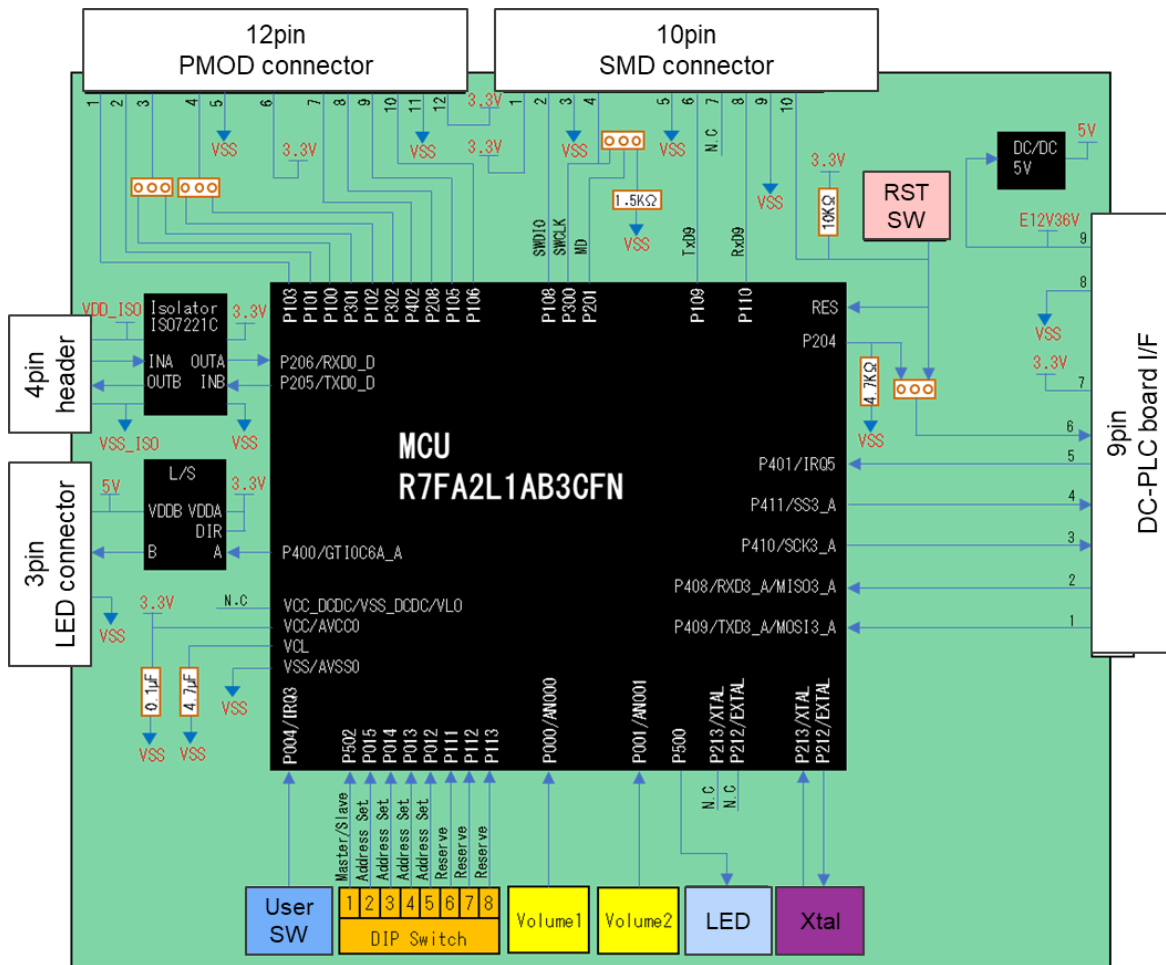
12pin
PMOD connector

10pin
SMD connector

1 2 3 4 5 6 7 8 9 10 11 12
3.3V
VSS
3.3V
VSS
3.3V

1 2 3 4 5 6 7 8 9 10
VSS
VSS
N.C
VSS
1.5KΩ
VSS
3.3V
10KΩ
DC/DC 5V
5V
RST SW
E12V36V

SWDIO SWCLK MD TxD9 RxD9

P103 P101 P100 P301 P102 P302 P402 P208 P105 P106
P108 P300 P201
P109 P110
RES
P204

VDD_ISO
Isolator ISO7221C
3.3V
INA OUTA
OUTB INB
VSS_ISO VSS
P206/RXD0_D
P205/TXD0_D

4pin header

MCU
R7FA2L1AB3CFN

4.7KΩ
VSS

L/S
5V
3.3V
VDDB VDDA
DIR
B A
P400/GTIOC6A_A

3pin LED connector
VSS

N.C
VCC_DCDC/VSS_DCDC/VLO
3.3V
VCC/AVCC0
VCL
VSS/AVSS0
0.1μF
4.7μF
VSS
VSS
VSS

P401/IRQ5
P411/SS3_A
P410/SCK3_A
P408/RXD3_A/MISO3_A
P409/TXD3_A/MOSI3_A

9 8 VSS 3.3V 7 6 5 4 3 2 1

9pin
DC-PLC board I/F

P004/IRQ3
P502 P015 P014 P013 P012 P111 P112 P113
P000/AN000
P001/AN001
P500
P213/XTAL P212/EXTAL
P213/XTAL P212/EXTAL
N.C N.C

Master/Slave
Address Set
Address Set
Address Set
Address Set
Reserve
Reserve
Reserve

User SW
1 2 3 4 5 6 7 8
DIP Switch
Volume1
Volume2
LED
Xtal